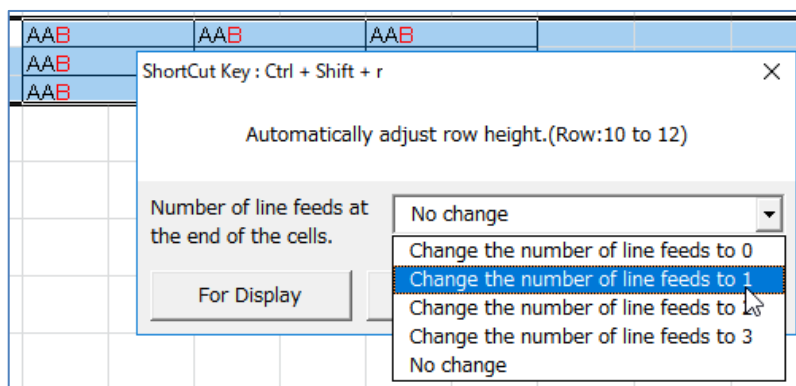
| AAB | AAB | AAB |
|---|---|---|
| AAB | | |
| AAB | | |

ShortCut Key : Ctrl + Shift + r

×

Automatically adjust row height.(Row:10 to 12)

Number of line feeds at the end of the cells.

No change

Change the number of line feeds to 0
Change the number of line feeds to 1
Change the number of line feeds to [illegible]
Change the number of line feeds to 3
No change

For Display